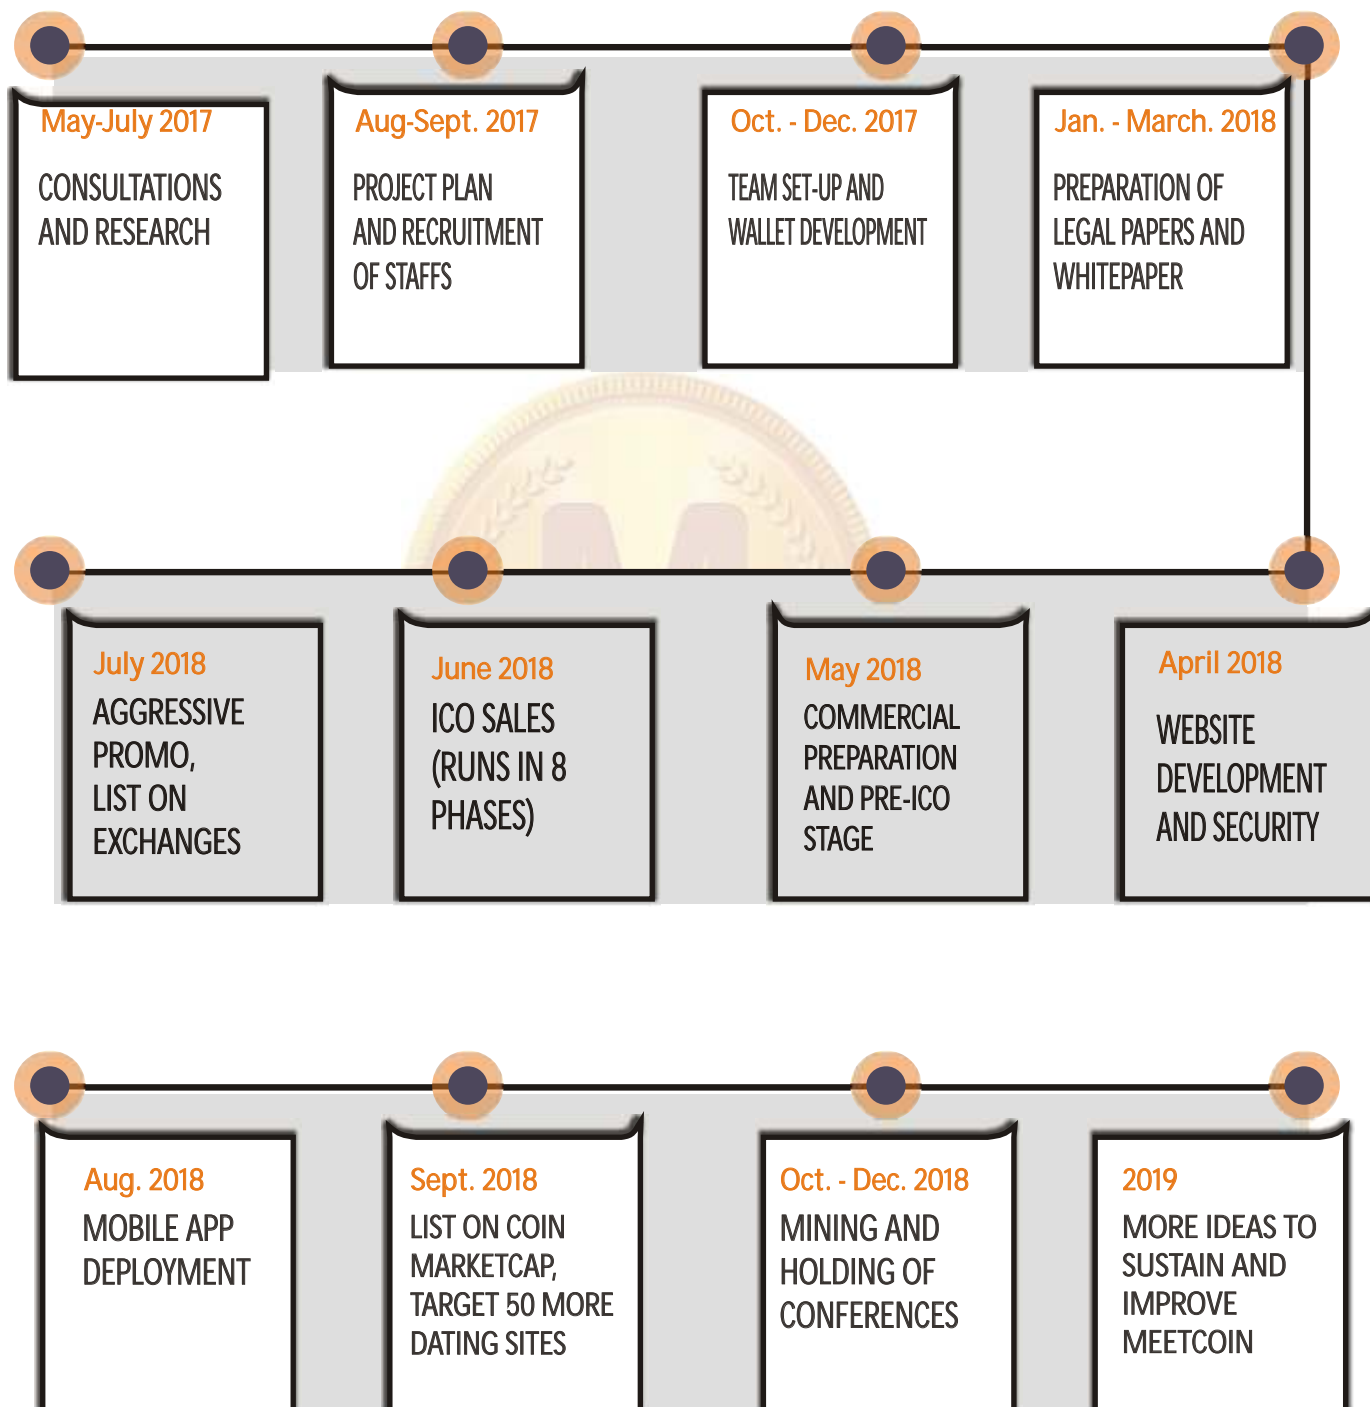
May-July 2017
CONSULTATIONS AND RESEARCH

Aug-Sept. 2017
PROJECT PLAN AND RECRUITMENT OF STAFFS

Oct. - Dec. 2017
TEAM SET-UP AND WALLET DEVELOPMENT

Jan. - March. 2018
PREPARATION OF LEGAL PAPERS AND WHITEPAPER

July 2018
AGGRESSIVE PROMO, LIST ON EXCHANGES

June 2018
ICO SALES (RUNS IN 8 PHASES)

May 2018
COMMERCIAL PREPARATION AND PRE-ICO STAGE

April 2018
WEBSITE DEVELOPMENT AND SECURITY

Aug. 2018
MOBILE APP DEPLOYMENT

Sept. 2018
LIST ON COIN MARKETCAP, TARGET 50 MORE DATING SITES

Oct. - Dec. 2018
MINING AND HOLDING OF CONFERENCES

2019
MORE IDEAS TO SUSTAIN AND IMPROVE MEETCOIN